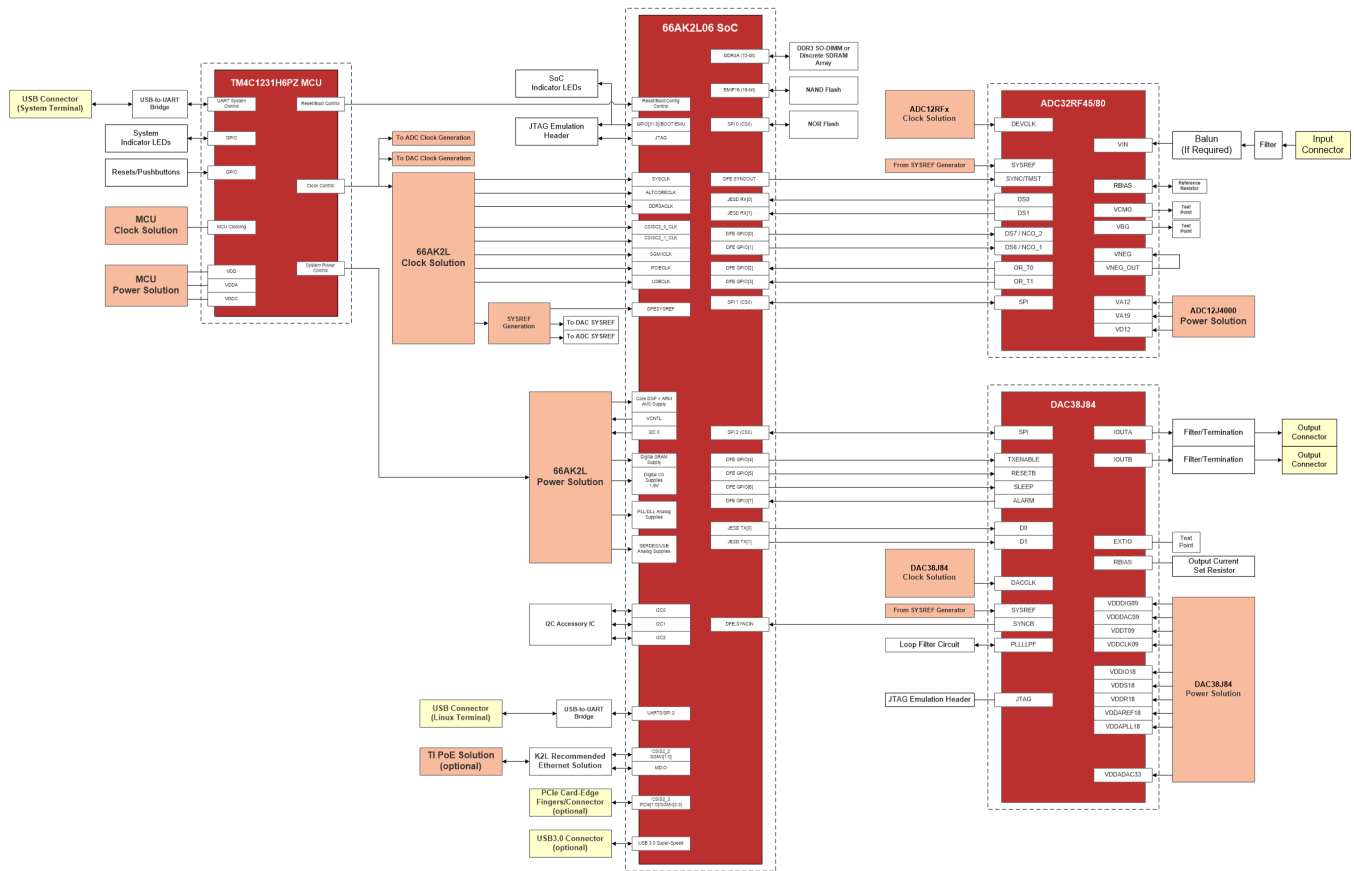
66AK2L06 SoC

DDR3A (72-bit)
DDR3 SO-DIMM or Discrete SDRAM Array

EMIF16 (16-bit)
NAND Flash

SPI 0 (CS0)
NOR Flash

SoC Indicator LEDs
Reset/Boot Config Control

JTAG Emulation Header
GPIO[31:0]/BOOTEMU
JTAG

USB Connector (System Terminal)
USB-to-UART Bridge

TM4C1231H6PZ MCU
UART System Control
Reset/Boot Control

System Indicator LEDs
GPIO

Resets/Pushbuttons
GPIO

Clock Control

MCU Clock Solution
MCU Clocking

MCU Power Solution
VDD
VDDA
VDDC
System Power Control

To ADC Clock Generation
To DAC Clock Generation

66AK2L Clock Solution

SYSCLK
ALTCORECLK
DDR3ACLK
CSISC2_0_CLK
CSISC2_1_CLK
SGMIICLK
PCIECLK
USBCLK

SYSREF Generation
To DAC SYSREF
To ADC SYSREF
DFESYSREF

DFE SYNCOUT
JESD RX[0]
JESD RX[1]
DFE GPIO[0]
DFE GPIO[1]
DFE GPIO[2]
DFE GPIO[3]
SPI 1 (CS0)

ADC12RFx Clock Solution
From SYSREF Generator

ADC32RF45/80
DEVCLK
SYSREF
SYNC/TMST
DS0
DS1
DS7 / NCO_2
DS6 / NCO_1
OR_T0
OR_T1
SPI
VIN
RBIAS
VCMO
VBG
VNEG
VNEG_OUT
VA12
VA19
VD12

Balun (If Required)
Filter
Input Connector
Reference Resistor
Test Point
Test Point
ADC12J4000 Power Solution

66AK2L Power Solution
Core DSP + ARM AVS Supply
VCNTL
I2C 0
Digital SRAM Supply
Digital I/O Supplies 1.8V
PLL/DLL Analog Supplies
SERDES/USB Analog Supplies

SPI 2 (CS0)
DFE GPIO[4]
DFE GPIO[5]
DFE GPIO[6]
DFE GPIO[7]
JESD TX[0]
JESD TX[1]

DAC38J84
SPI
TXENABLE
RESETB
SLEEP
ALARM
D0
D1
IOUTA
IOUTB
EXTIO
RBIAS
Filter/Termination
Output Connector
Filter/Termination
Output Connector
Test Point
Output Current Set Resistor

DAC38J84 Clock Solution
DACCLK
From SYSREF Generator
SYSREF
SYNCB
Loop Filter Circuit
PLLLPF
JTAG Emulation Header
JTAG

VDDDIG09
VDDDAC09
VDDT09
VDDCLK09
VDDIO18
VDDS18
VDDR18
VDDAREF18
VDDAPLL18
VDDADAC33
DAC38J84 Power Solution

I2C Accessory IC
I2C0
I2C1
I2C2
DFE SYNCIN

USB Connector (Linux Terminal)
USB-to-UART Bridge
UART0/SPI 2

TI PoE Solution (optional)
K2L Recommended Ethernet Solution
CSISC2_2 SGMII[1:0]
MDIO

PCIe Card-Edge Fingers/Connector (optional)
CSISC2_3 PCIe[1:0]/SGMII[3:3]

USB3.0 Connector (optional)
USB 3.0 Super-Speed